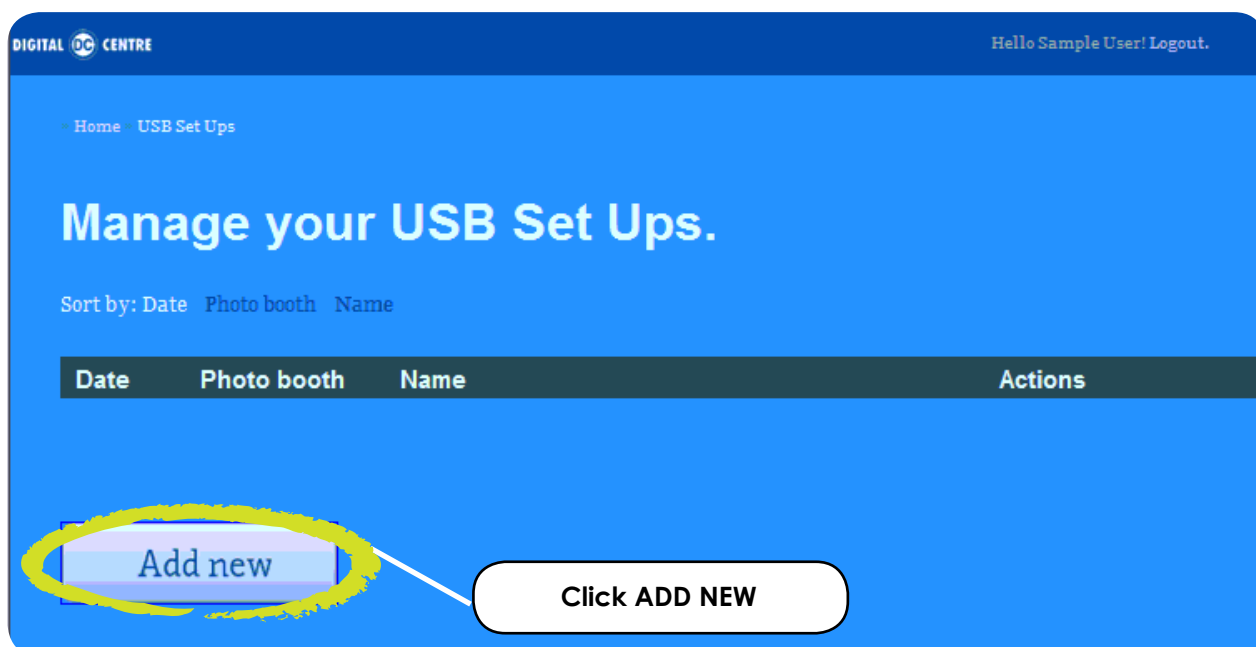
DIGITAL DC CENTRE

Hello Sample User! Logout.

Home USB Set Ups

Manage your USB Set Ups.

Sort by: Date Photo booth Name

| Date | Photo booth | Name | Actions |
|---|---|---|---|

Add new

Click ADD NEW